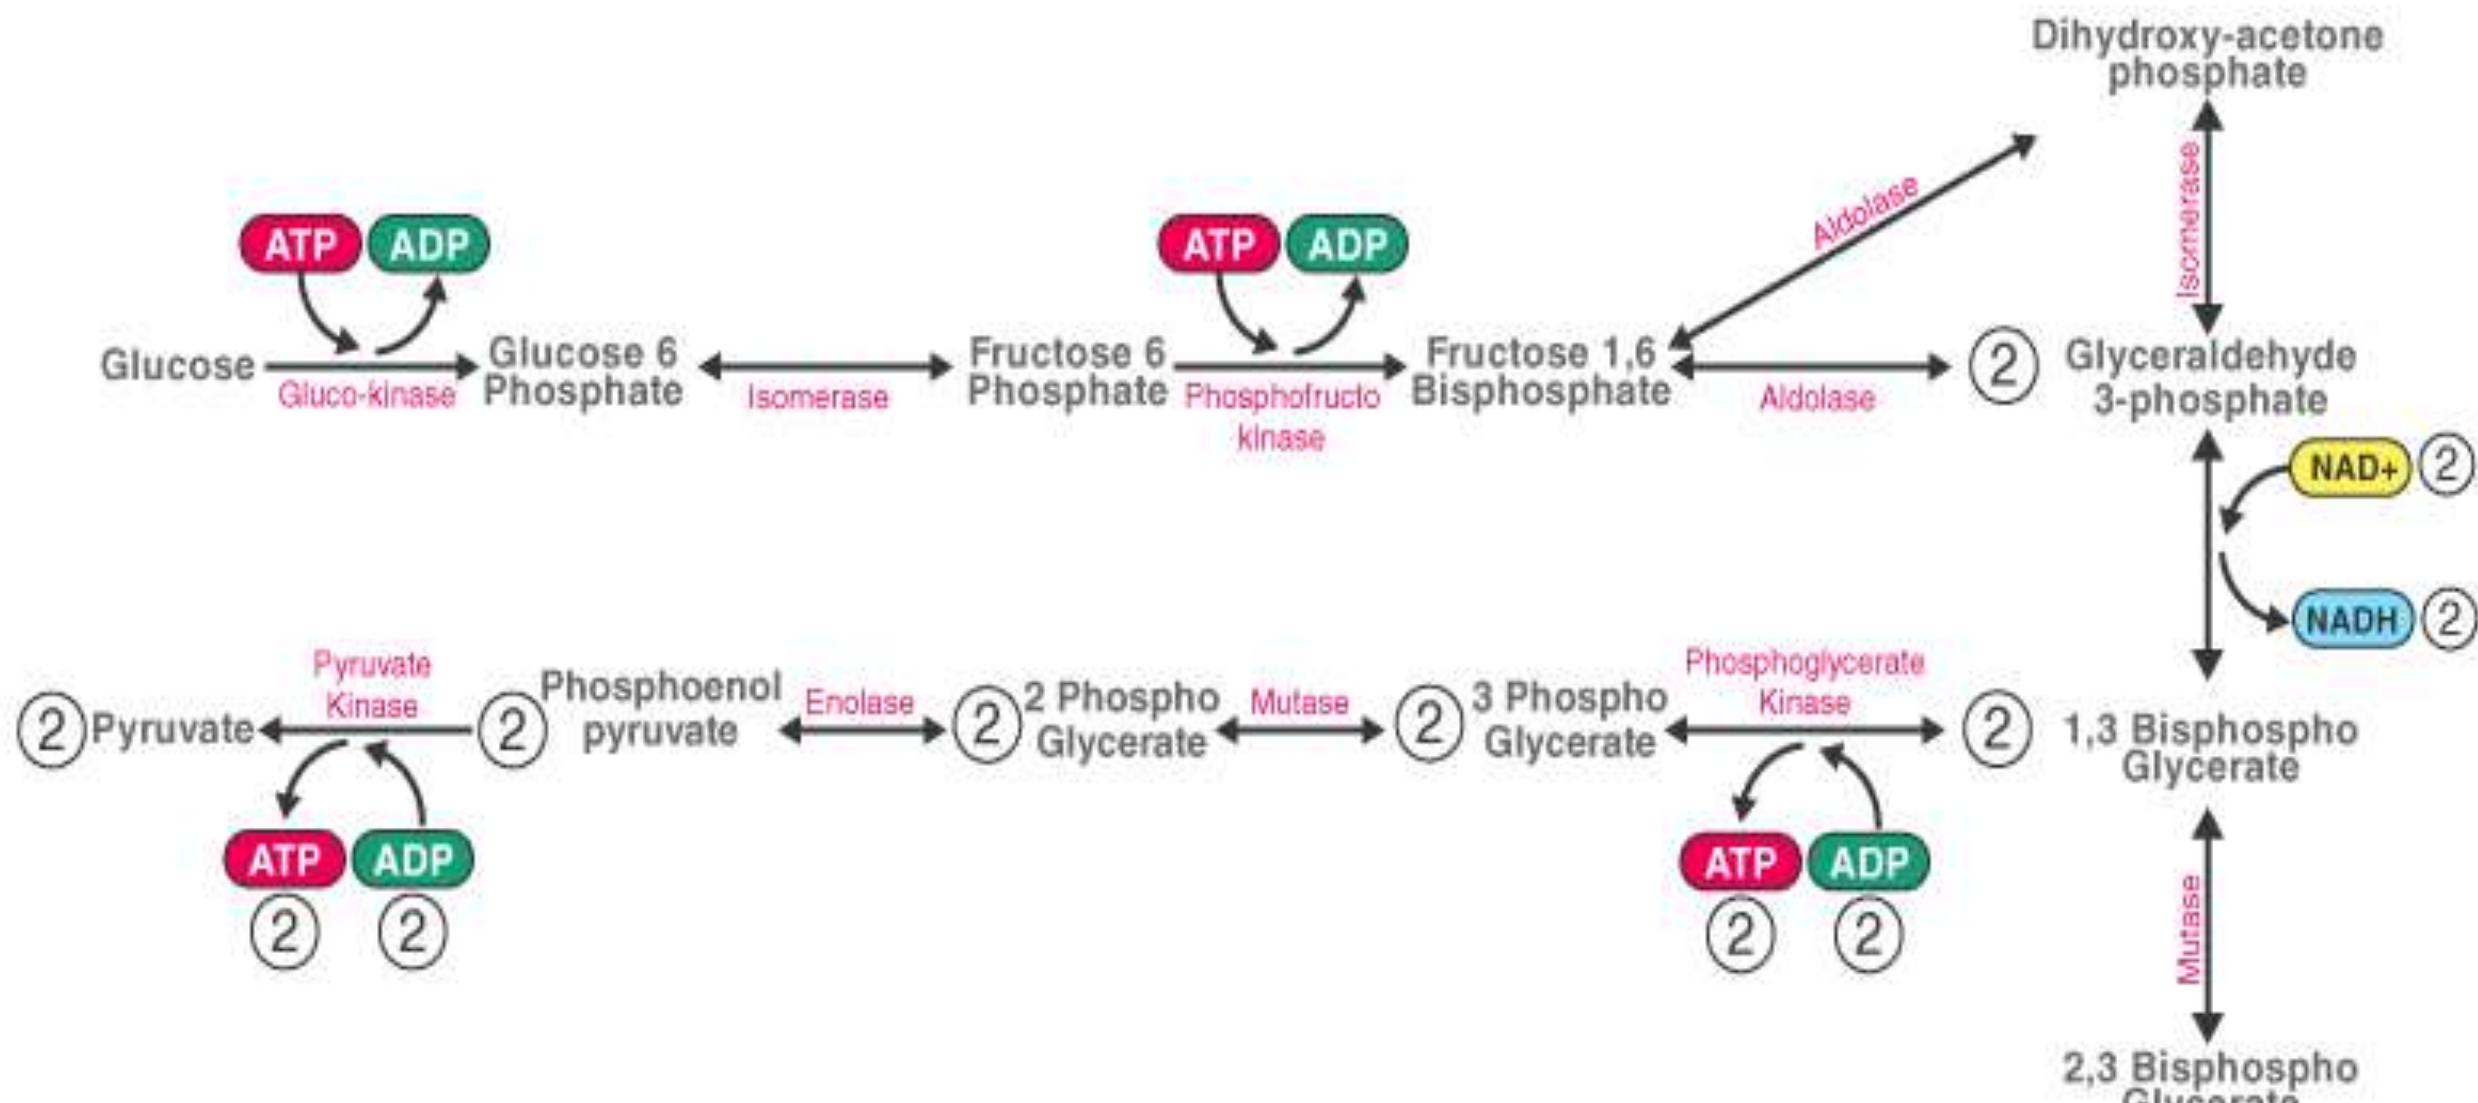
Dihydroxy-acetone phosphate

ATP ADP

Glucose Gluco-kinase Glucose 6 Phosphate Isomerase Fructose 6 Phosphate

ATP ADP

Phosphofructo kinase Fructose 1,6 Bisphosphate Aldolase Aldolase 2 Glyceraldehyde 3-phosphate

Isomerase

NAD+ 2

NADH 2

2 Pyruvate Pyruvate Kinase 2 Phosphoenol pyruvate Enolase 2 2 Phospho Glycerate Mutase 2 3 Phospho Glycerate Phosphoglycerate Kinase 2 1,3 Bisphospho Glycerate

ATP ADP
2 2

ATP ADP
2 2

Mutase

2,3 Bisphospho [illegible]